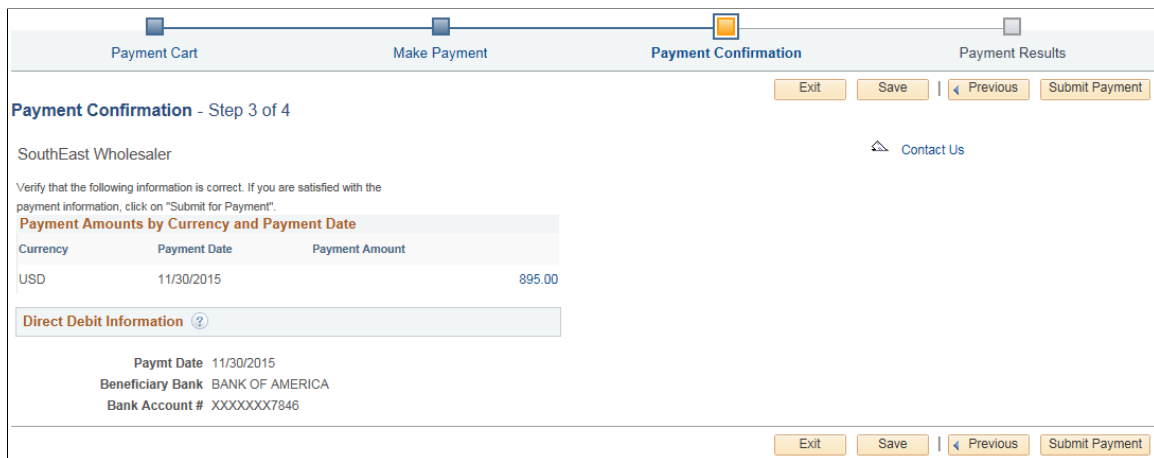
Payment Cart
Make Payment
Payment Confirmation
Payment Results

Exit | Save | Previous | Submit Payment

Payment Confirmation - Step 3 of 4

SouthEast Wholesaler

Contact Us

Verify that the following information is correct. If you are satisfied with the payment information, click on "Submit for Payment".

Payment Amounts by Currency and Payment Date

| Currency | Payment Date | Payment Amount |
|---|---|---|
| USD | 11/30/2015 | 895.00 |

Direct Debit Information

Paymt Date 11/30/2015
Beneficiary Bank BANK OF AMERICA
Bank Account # XXXXXXX7846

Exit | Save | Previous | Submit Payment